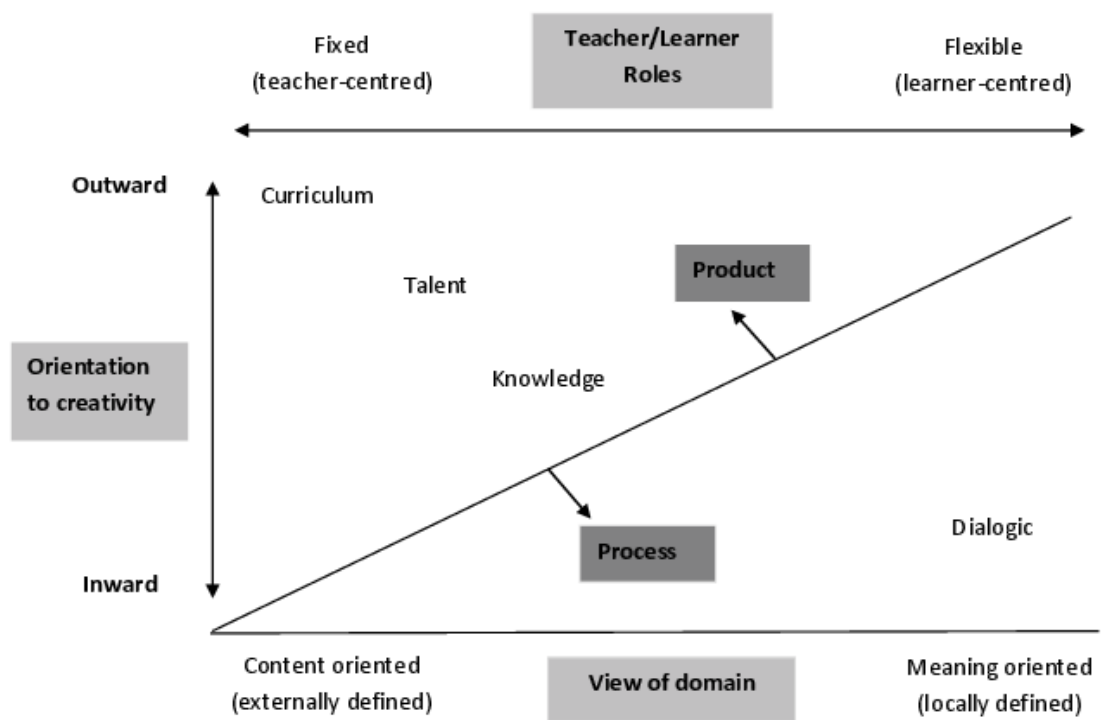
Fixed
(teacher-centred)

Teacher/Learner Roles

Flexible
(learner-centred)

Outward

Curriculum

Talent

Product

Orientation to creativity

Knowledge

Dialogic

Process

Inward

Content oriented
(externally defined)

View of domain

Meaning oriented
(locally defined)